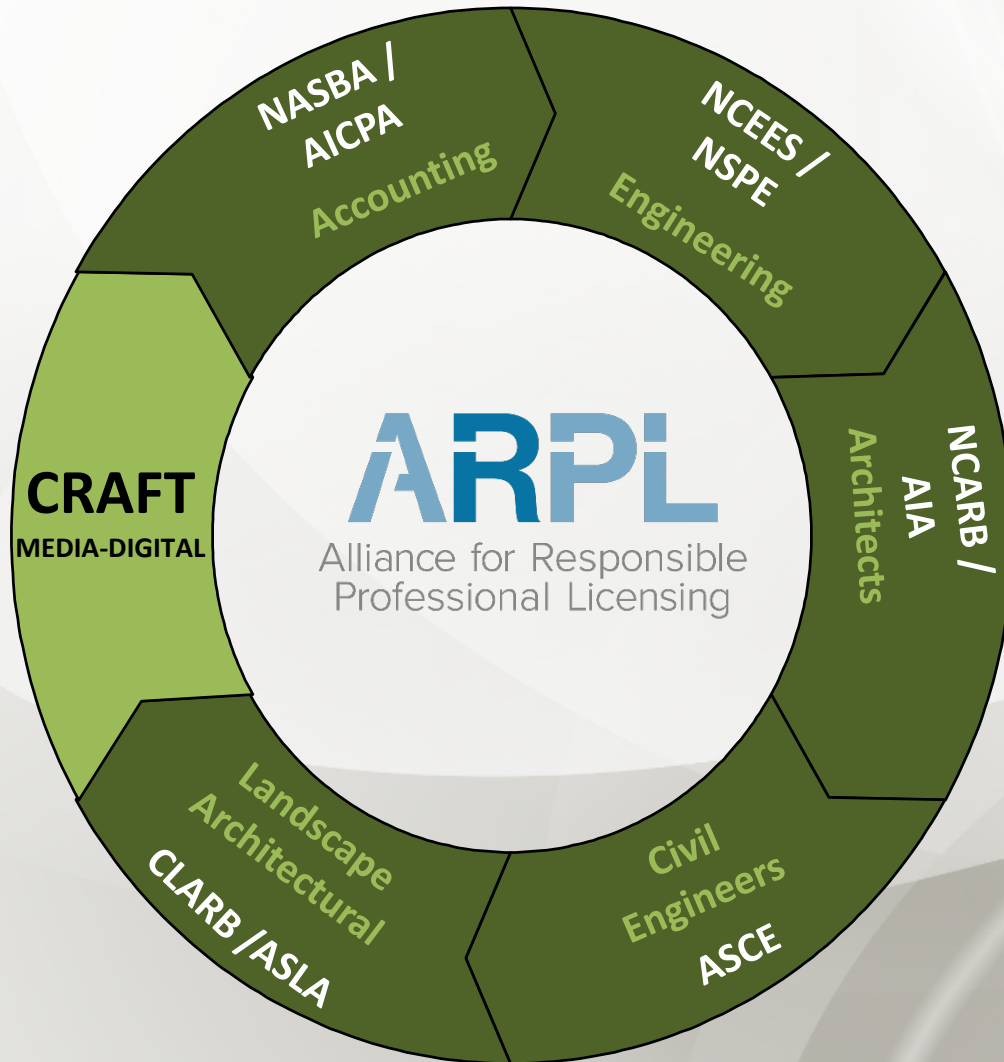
NASBA / AICPA
Accounting

NCEES / NSPE
Engineering

NCARB / AIA
Architects

Civil Engineers
ASCE

Landscape Architectural
CLARB /ASLA

CRAFT
MEDIA-DIGITAL

ARPL
Alliance for Responsible Professional Licensing